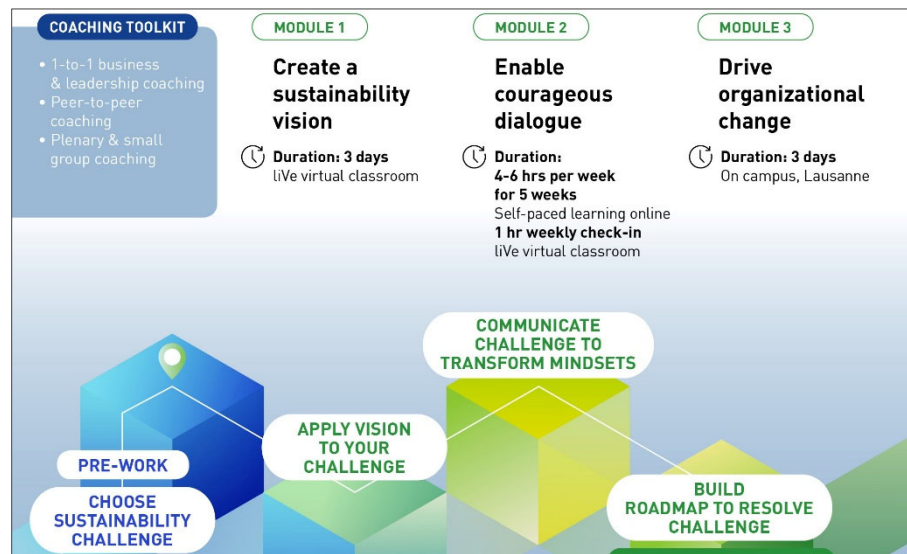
COACHING TOOLKIT

• 1-to-1 business & leadership coaching
• Peer-to-peer coaching
• Plenary & small group coaching

MODULE 1

Create a sustainability vision

Duration: 3 days
liVe virtual classroom

MODULE 2

Enable courageous dialogue

Duration:
4-6 hrs per week for 5 weeks
Self-paced learning online
1 hr weekly check-in
liVe virtual classroom

MODULE 3

Drive organizational change

Duration: 3 days
On campus, Lausanne

COMMUNICATE CHALLENGE TO TRANSFORM MINDSETS

APPLY VISION TO YOUR CHALLENGE

PRE-WORK

CHOOSE SUSTAINABILITY CHALLENGE

BUILD ROADMAP TO RESOLVE CHALLENGE